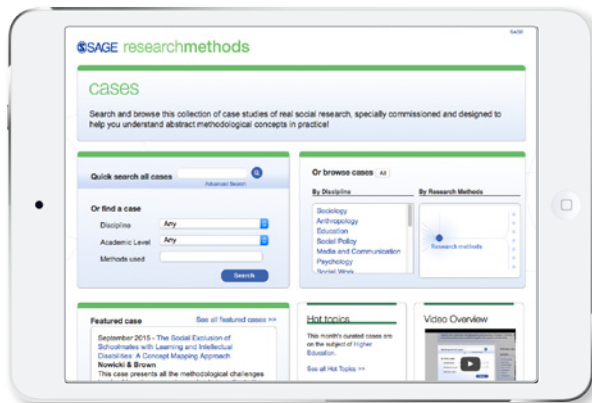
SSAGE researchmethods

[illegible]

cases

Search and browse this collection of case studies of real social research, specially commissioned and designed to help you understand abstract methodological concepts in practice!

Quick search all cases

Advanced Search

Or find a case

Discipline Any

Academic Level Any

Methods used

Search

Or browse cases All

By Discipline

Sociology
Anthropology
Education
Social Policy
Media and Communication
Psychology
Social Work

By Research Methods

Research methods

Featured case

See all featured cases >>

September 2015 - The Social Exclusion of Schoolmates with Learning and Intellectual Disabilities: A Concept Mapping Approach

Nowicki & Brown

This case presents all the methodological challenges

Hot topics

This month's curated cases are on the subject of Higher Education.

See all Hot Topics >>

Video Overview